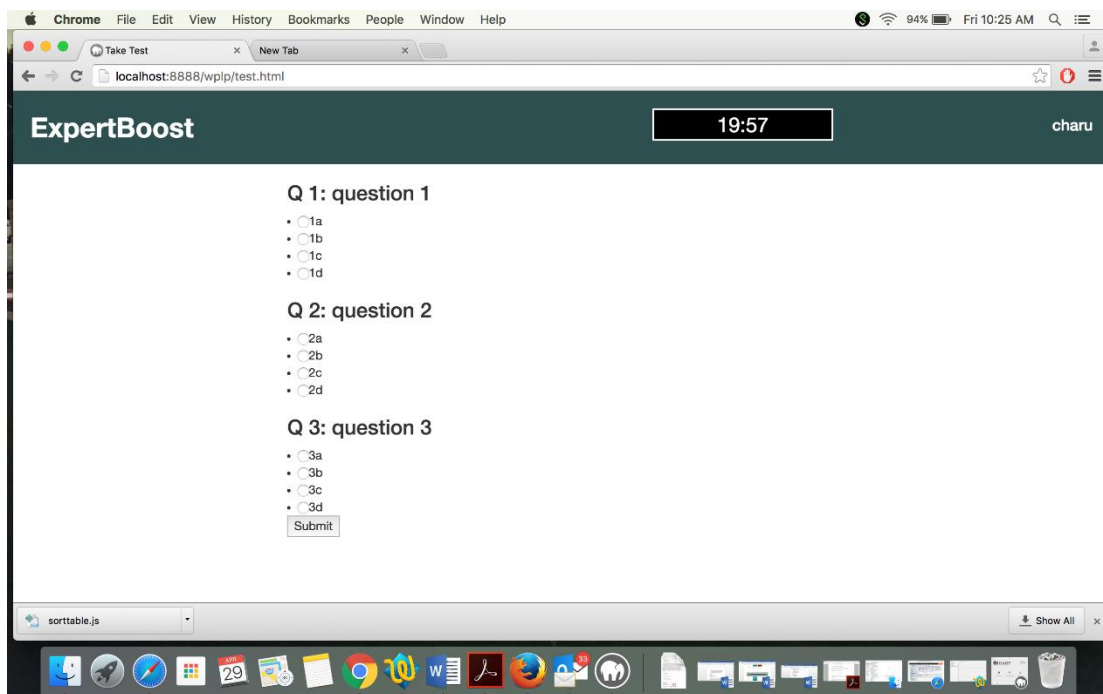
Chrome File Edit View History Bookmarks People Window Help 94% Fri 10:25 AM

Take Test × New Tab ×

localhost:8888/wplp/test.html

ExpertBoost

19:57

charu

Q 1: question 1

- 1a
- 1b
- 1c
- 1d

Q 2: question 2

- 2a
- 2b
- 2c
- 2d

Q 3: question 3

- 3a
- 3b
- 3c
- 3d

Submit

sorttable.js

Show All ×

APR 29

33